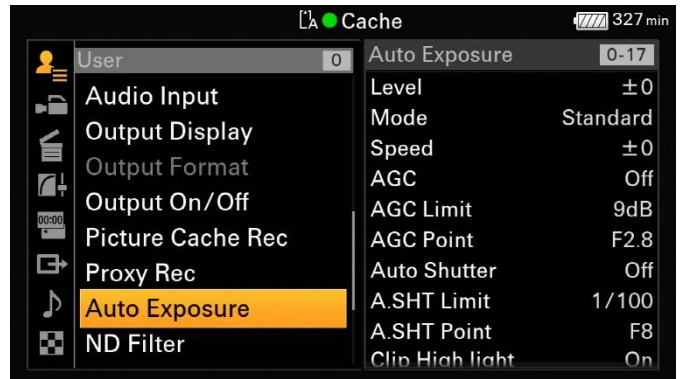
A Cache

327 min

User 0

Audio Input

Output Display

Output Format

Output On/Off

Picture Cache Rec

Proxy Rec

Auto Exposure

ND Filter

00:00

| Auto Exposure | 0-17 |
|---|---|
| Level | ±0 |
| Mode | Standard |
| Speed | ±0 |
| AGC | Off |
| AGC Limit | 9dB |
| AGC Point | F2.8 |
| Auto Shutter | Off |
| A.SHT Limit | 1/100 |
| A.SHT Point | F8 |
| Clip High light | On |